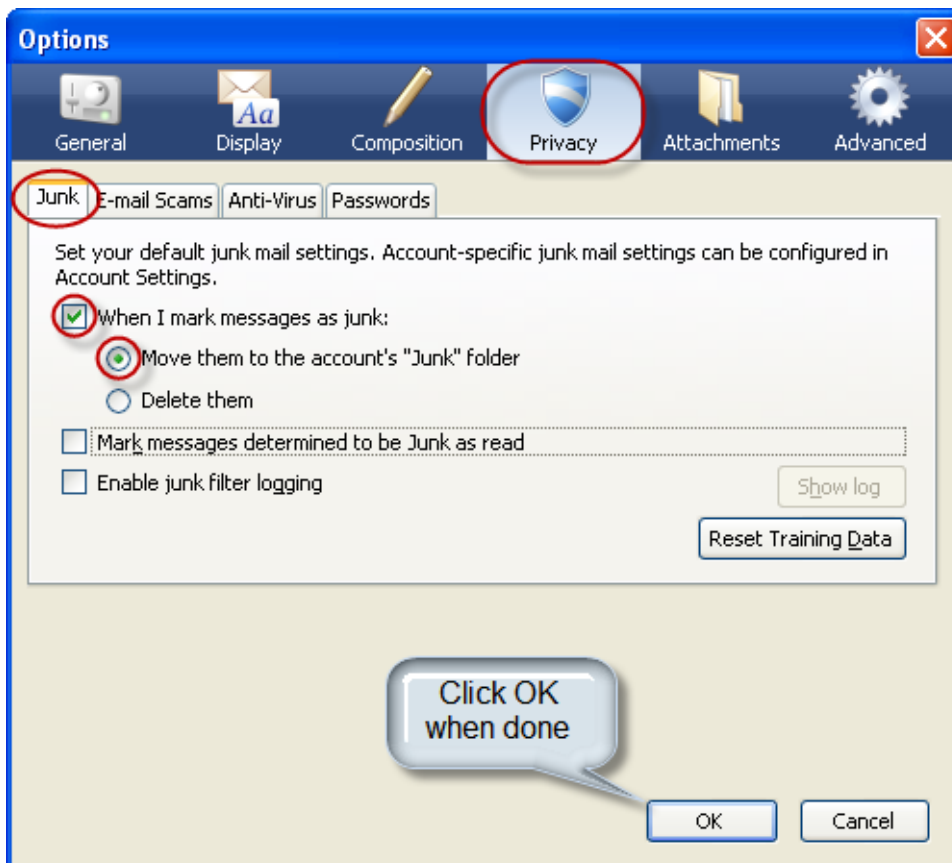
Options

General
Aa
Display
Composition
Privacy
Attachments
Advanced

Junk
E-mail Scams
Anti-Virus
Passwords

Set your default junk mail settings. Account-specific junk mail settings can be configured in Account Settings.

When I mark messages as junk:

Move them to the account's "Junk" folder

Delete them

Mark messages determined to be Junk as read

Enable junk filter logging

Show log

Reset Training Data

Click OK when done

OK
Cancel